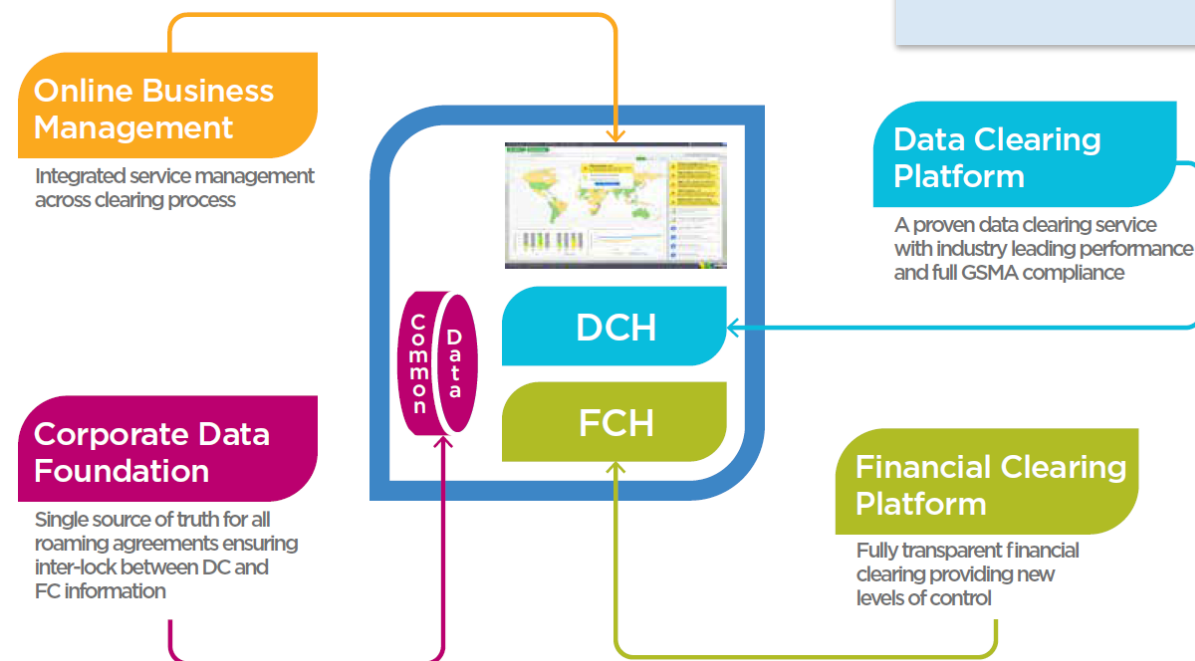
Online Business Management

Integrated service management across clearing process

Data Clearing Platform

A proven data clearing service with industry leading performance and full GSMA compliance

Common Data

DCH

FCH

Corporate Data Foundation

Single source of truth for all roaming agreements ensuring inter-lock between DC and FC information

Financial Clearing Platform

Fully transparent financial clearing providing new levels of control